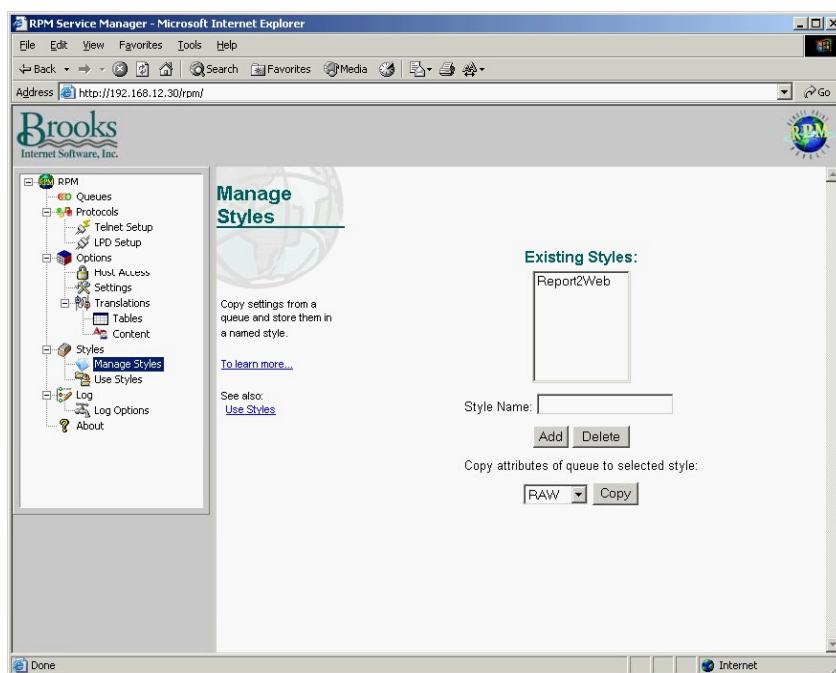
RPM Service Manager - Microsoft Internet Explorer

File Edit View Favorites Tools Help

Back Search Favorites Media

Address http://192.168.12.30/rpm/

Go

Brooks
Internet Software, Inc.

RPM

RPM
Queues
Protocols
Telnet Setup
LPD Setup
Options
Host Access
Settings
Translations
Tables
Content
Styles
Manage Styles
Use Styles
Log
Log Options
About

Manage Styles

Copy settings from a queue and store them in a named style.

To learn more...

See also:
Use Styles

Existing Styles:

Report2Web

Style Name:

Add Delete

Copy attributes of queue to selected style:

RAW Copy

Done

Internet